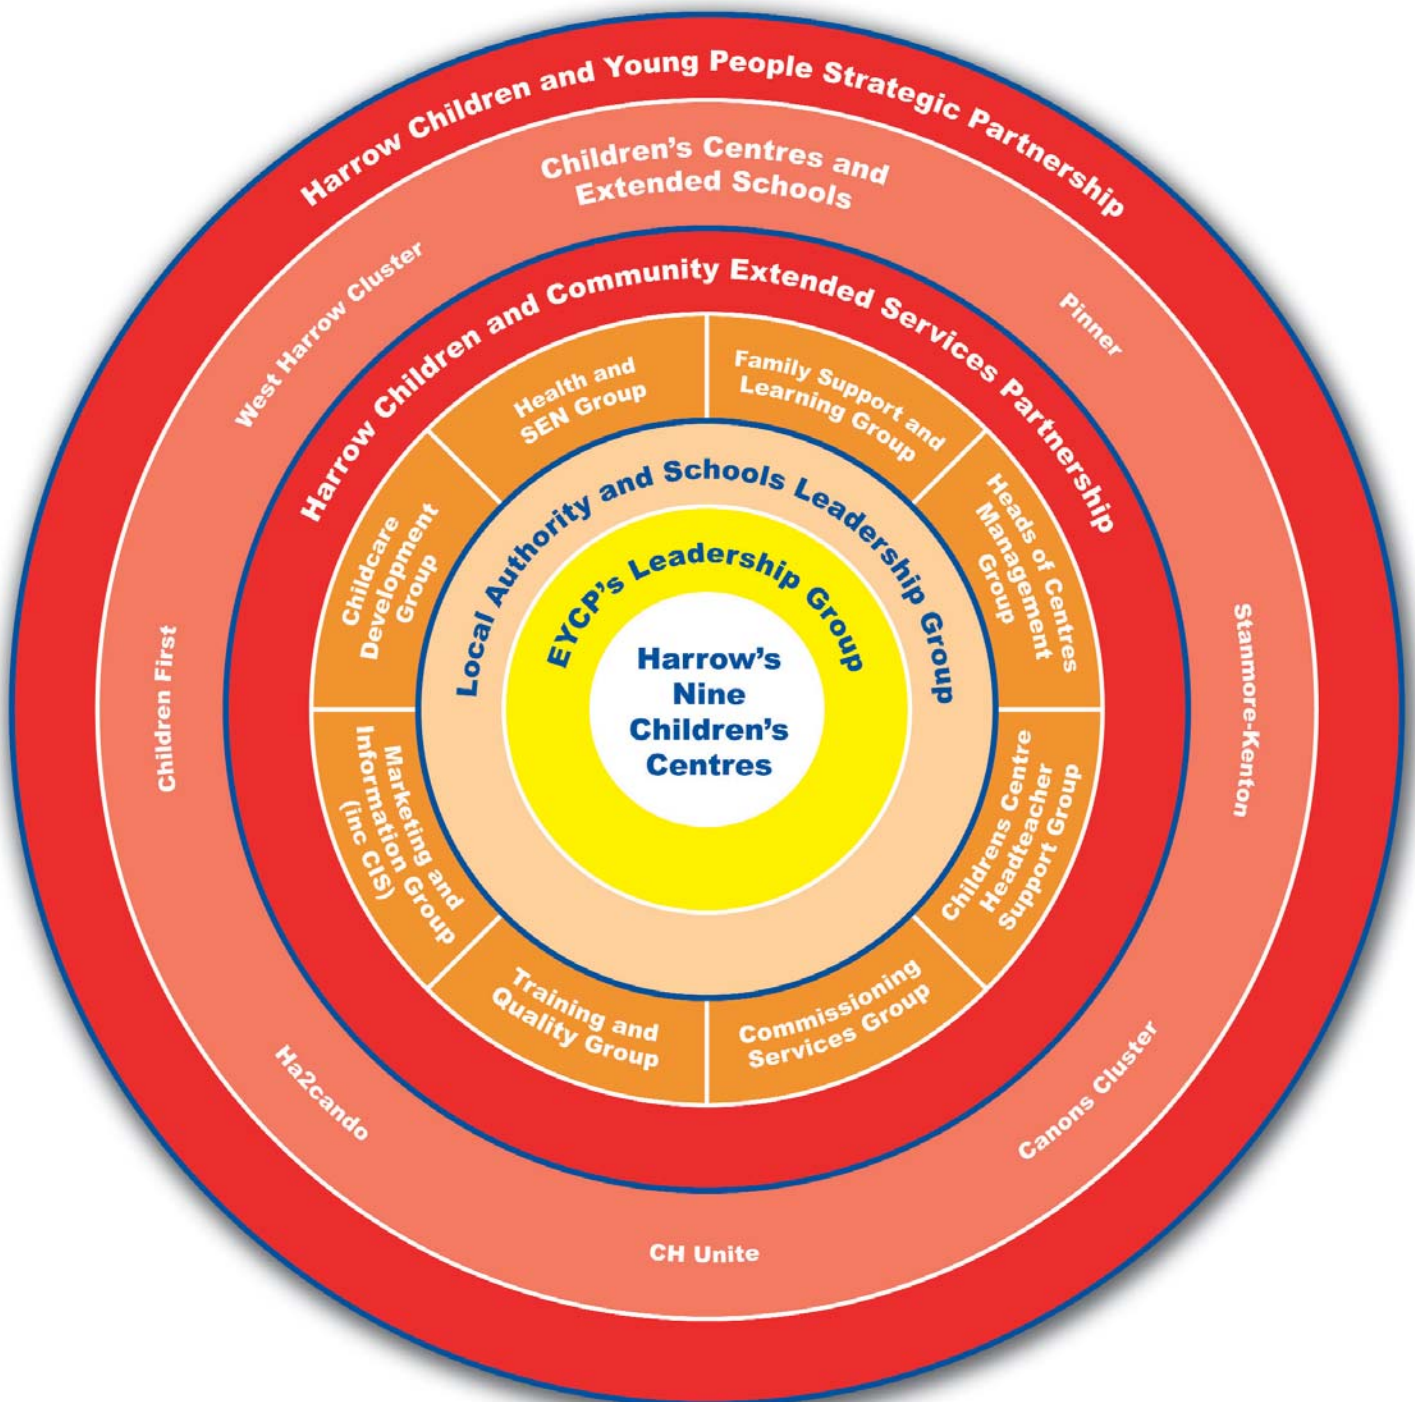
Harrow Children and Young People Strategic Partnership

Children's Centres and Extended Schools

West Harrow Cluster

Pinner

Stanmore-Kenton

Canons Cluster

CH Unite

Ha2cando

Children First

Harrow Children and Community Extended Services Partnership

Health and SEN Group

Family Support and Learning Group

Heads of Centres Management Group

Childrens Centre Headteacher Support Group

Commissioning Services Group

Training and Quality Group

Marketing and Information Group (inc CIS)

Childcare Development Group

Local Authority and Schools Leadership Group

EYCP's Leadership Group

Harrow's Nine Children's Centres